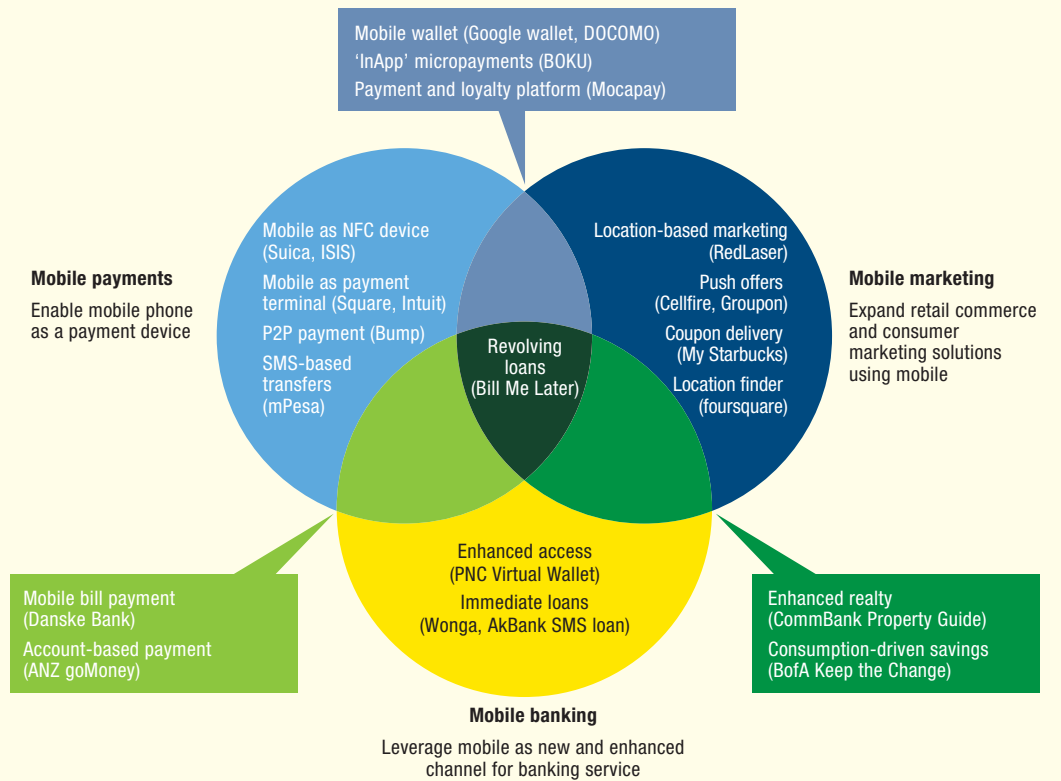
Mobile wallet (Google wallet, DOCOMO)
'InApp' micropayments (BOKU)
Payment and loyalty platform (Mocapay)

Mobile payments
Enable mobile phone as a payment device

Mobile as NFC device (Suica, ISIS)
Mobile as payment terminal (Square, Intuit)
P2P payment (Bump)
SMS-based transfers (mPesa)

Revolving loans (Bill Me Later)

Location-based marketing (RedLaser)
Push offers (Cellfire, Groupon)
Coupon delivery (My Starbucks)
Location finder (foursquare)

Mobile marketing
Expand retail commerce and consumer marketing solutions using mobile

Enhanced access (PNC Virtual Wallet)
Immediate loans (Wonga, AkBank SMS loan)

Mobile bill payment (Danske Bank)
Account-based payment (ANZ goMoney)

Enhanced realty (CommBank Property Guide)
Consumption-driven savings (BofA Keep the Change)

Mobile banking
Leverage mobile as new and enhanced channel for banking service